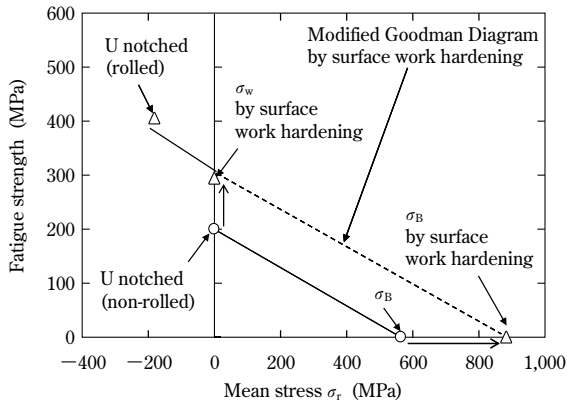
600
500
400
300
200
100
0
−400 −200 0 200 400 600 800 1,000

Fatigue strength (MPa)

Mean stress $\sigma_r$ (MPa)

U notched (rolled)

$\sigma_w$ by surface work hardening

Modified Goodman Diagram by surface work hardening

U notched (non-rolled)

$\sigma_B$

$\sigma_B$ by surface work hardening